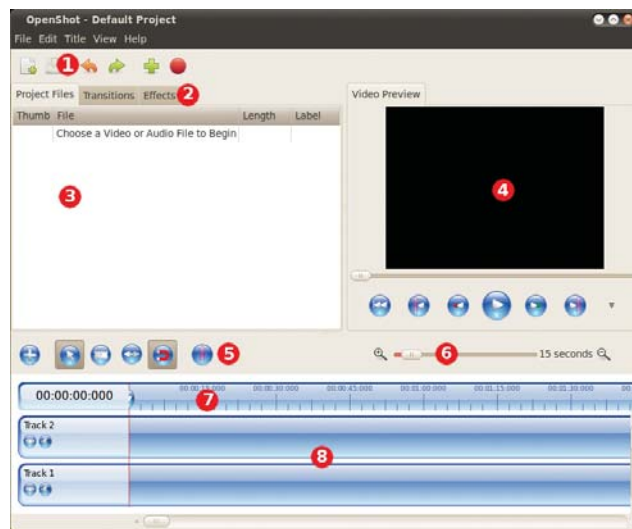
OpenShot - Default Project

File Edit Title View Help

1

Project Files Transitions Effects 2

| Thumb | File | Length | Label |
|---|---|---|---|
| | Choose a Video or Audio File to Begin | | |

3

Video Preview

4

5

6

15 seconds

00:00:00:000

00:00:15:000 00:00:30:000 00:00:45:000 00:01:00:000 00:01:15:000 00:01:30:000

7

Track 2

Track 1

8